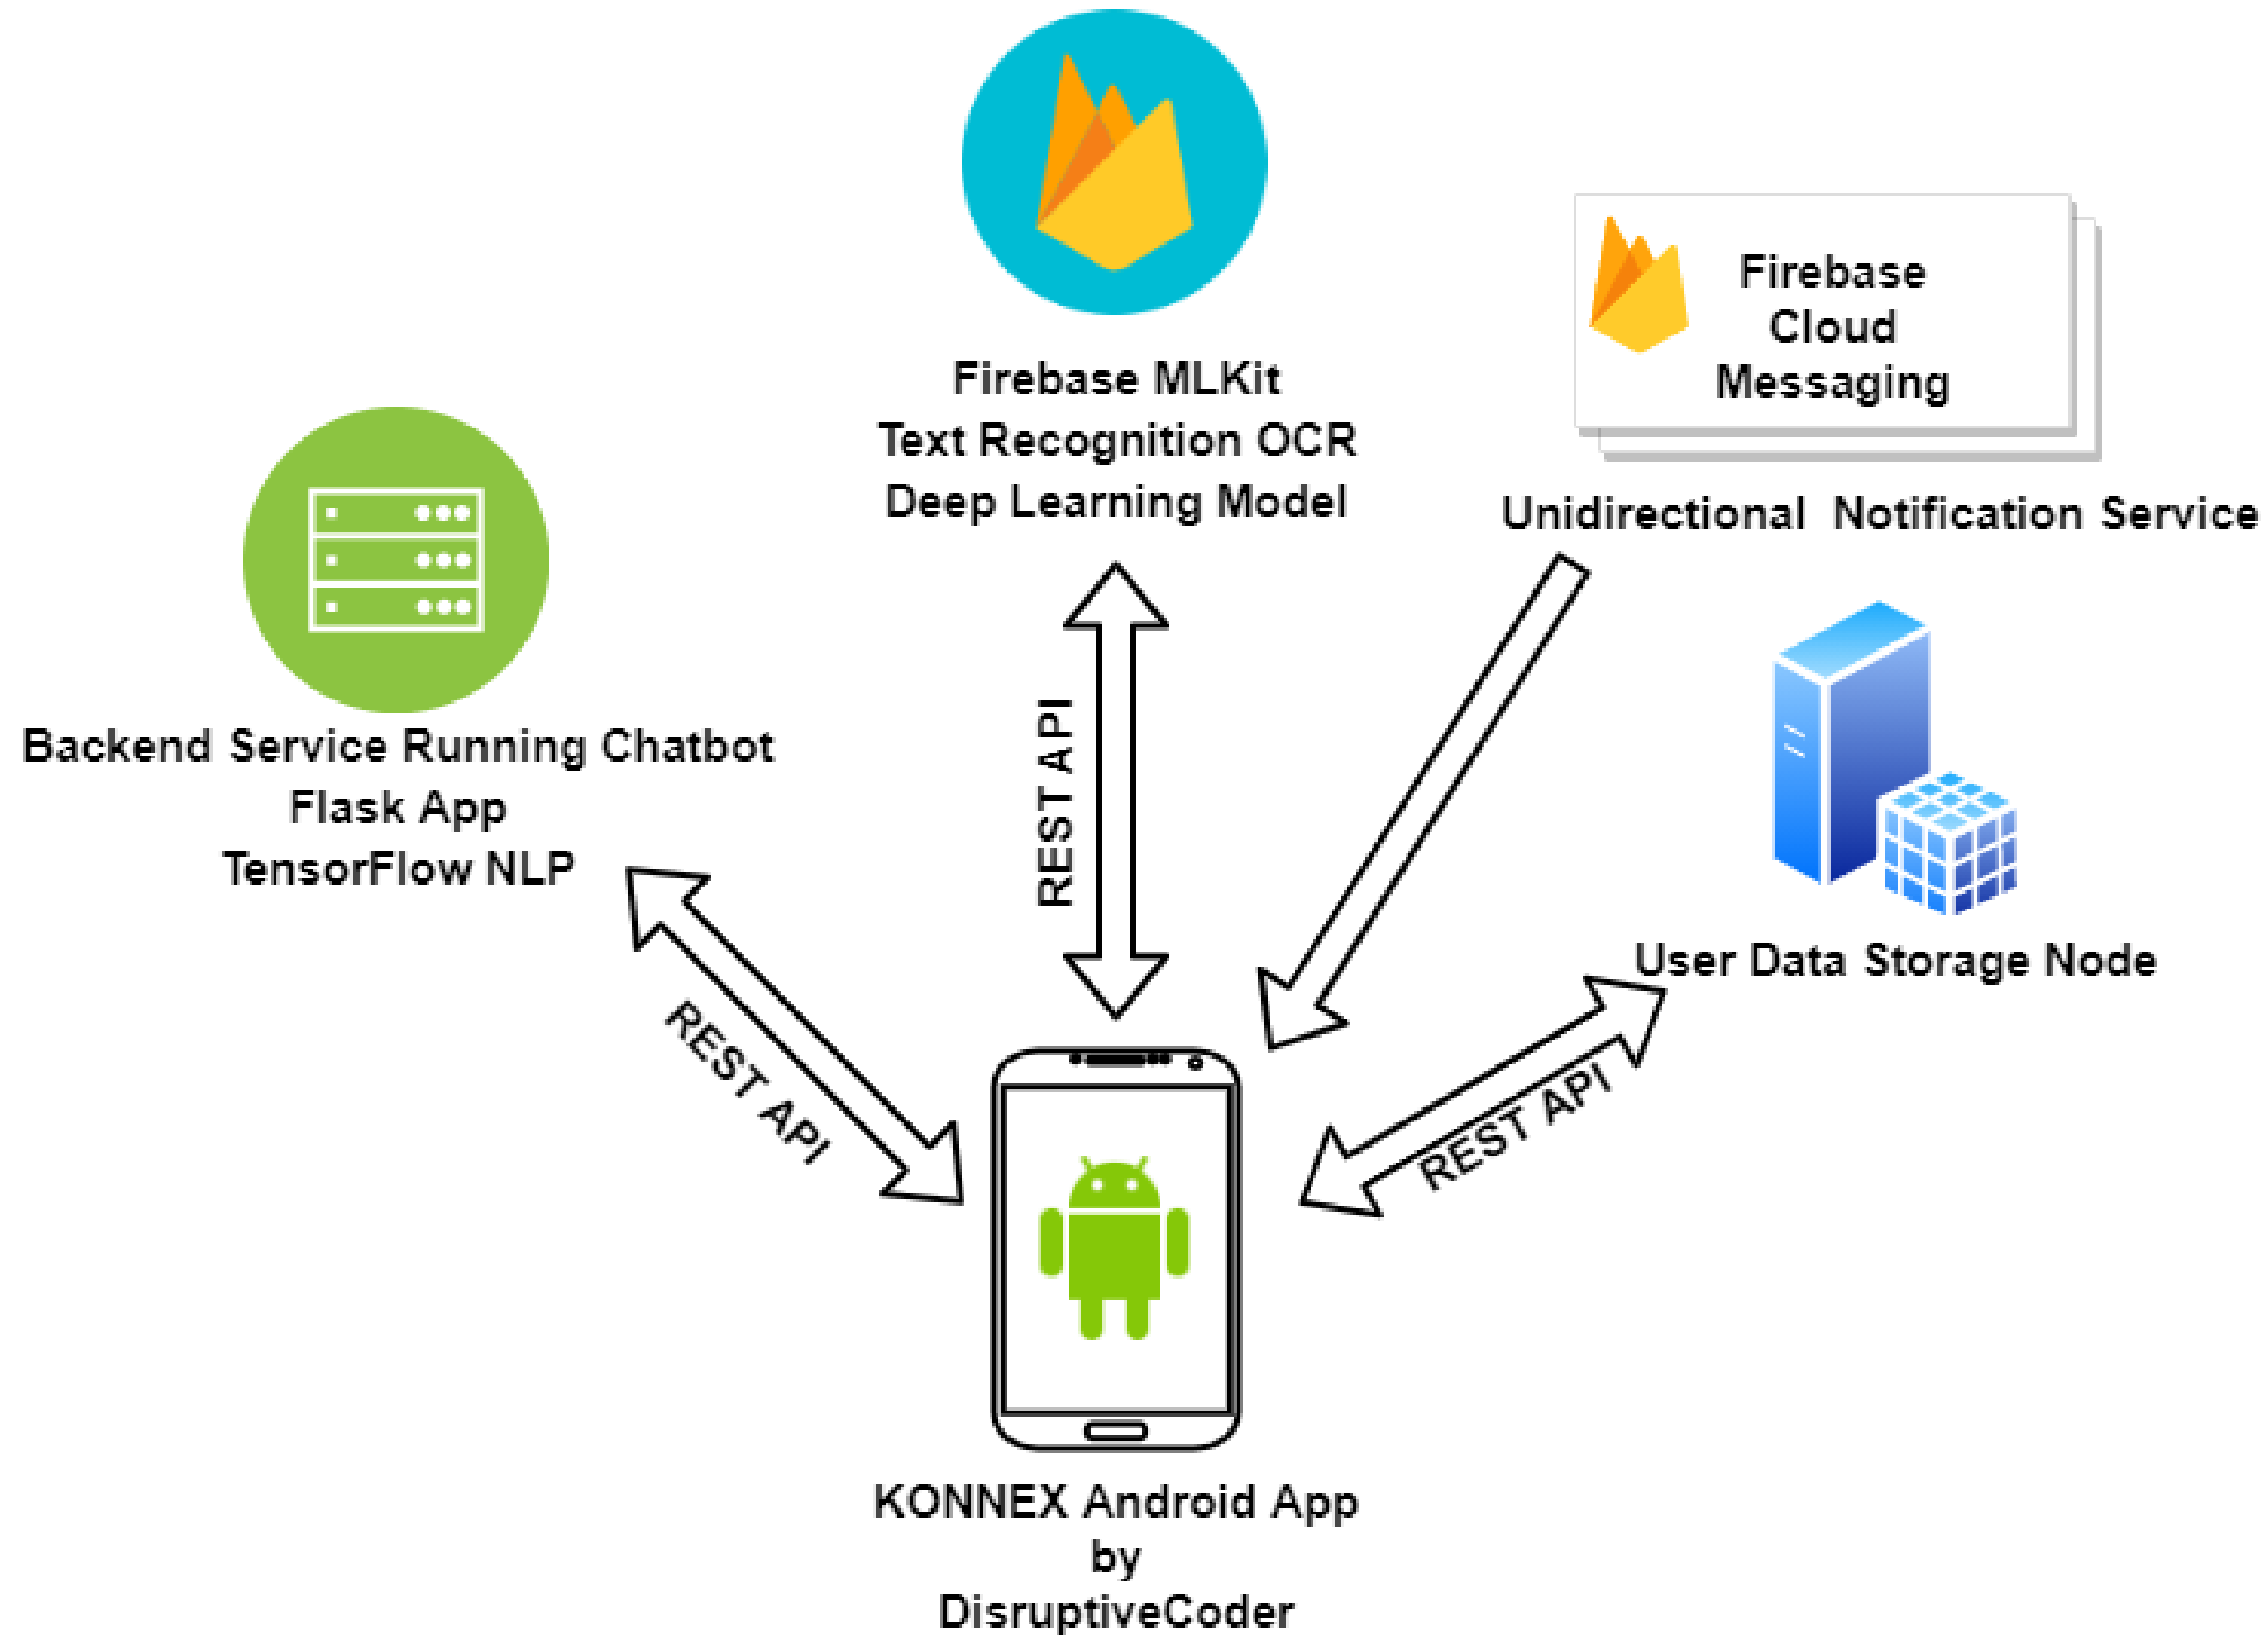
Firebase MLKit
Text Recognition OCR
Deep Learning Model

Firebase Cloud Messaging

Unidirectional Notification Service

Backend Service Running Chatbot
Flask App
TensorFlow NLP

REST API

REST API

User Data Storage Node

REST API

KONNEX Android App
by
DisruptiveCoder